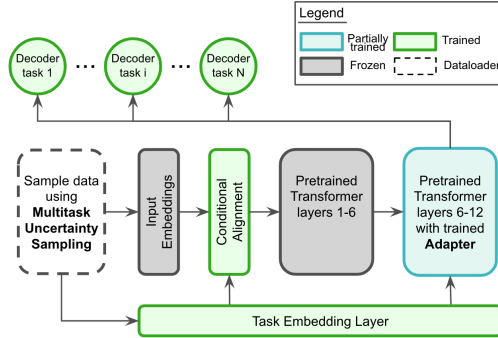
Legend

Partially trained

Trained

Frozen

Dataloader

Decoder task 1

...

Decoder task i

...

Decoder task N

Sample data using **Multitask Uncertainty Sampling**

Input Embeddings

Conditional Alignment

Pretrained Transformer layers 1-6

Pretrained Transformer layers 6-12 with trained **Adapter**

Task Embedding Layer